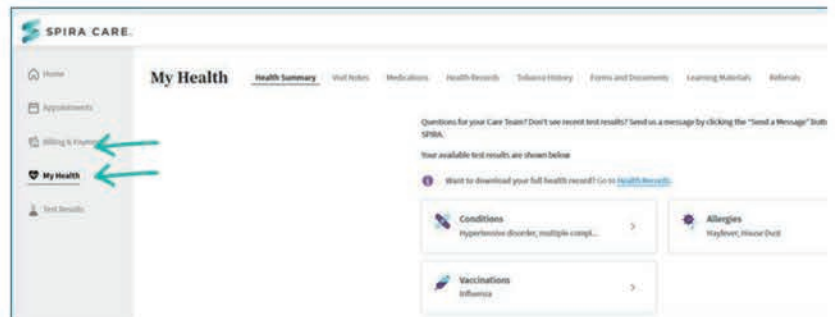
SPIRA CARE.

Home

Appointments

Billing & Payme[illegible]

My Health

Test Results

My Health

Health Summary Visit Notes Medications Health Records Tobacco History Forms and Documents Learning Materials Referrals

Questions for your Care Team? Don't see recent test results? Send us a message by clicking the "Send a Message" butt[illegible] SPIRA.

Your available test results are shown below

Want to download your full health record? Go to Health Records.

Conditions
Hypertensive disorder, multiple compl...

Allergies
Hayfever, House Dust

Vaccinations
Influenza